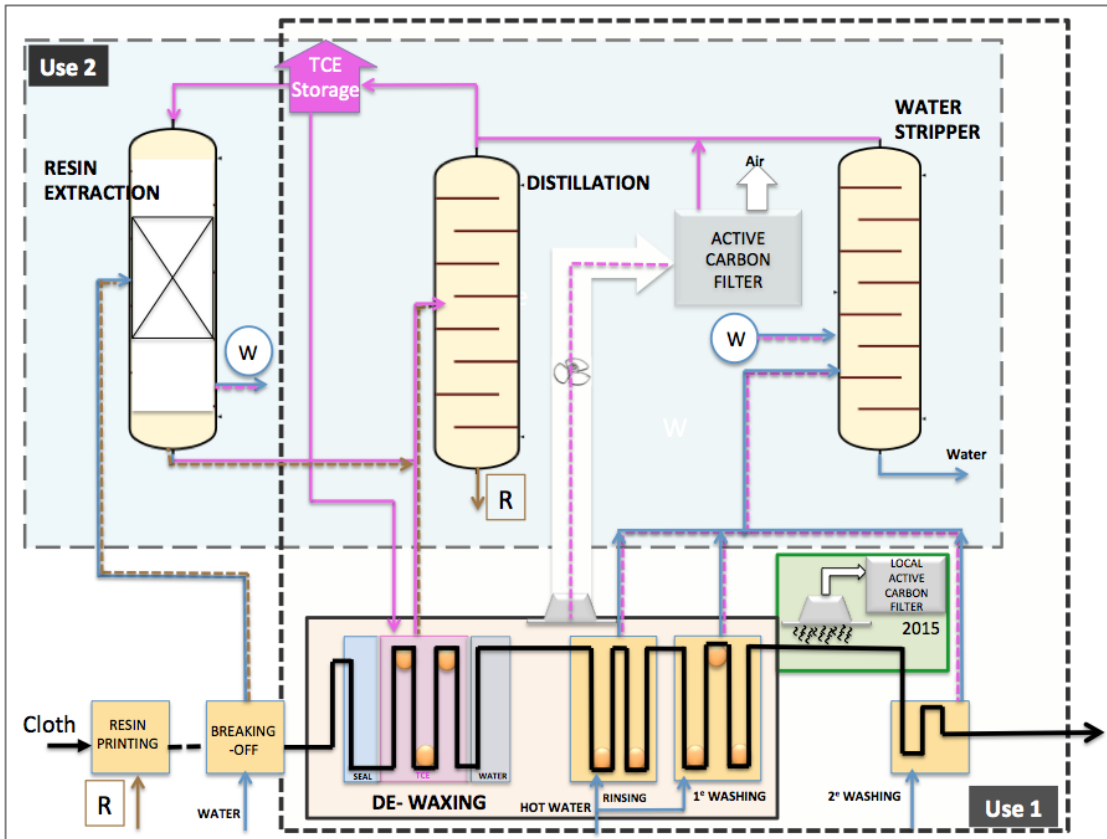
Use 2

TCE Storage

RESIN EXTRACTION

DISTILLATION

Air

WATER STRIPPER

ACTIVE CARBON FILTER

W

W

W

Water

R

LOCAL ACTIVE CARBON FILTER

2015

Cloth

RESIN PRINTING

BREAKING -OFF

R

WATER

SEAL

TCE

WATER

DE- WAXING

HOT WATER

RINSING

1e WASHING

2e WASHING

Use 1